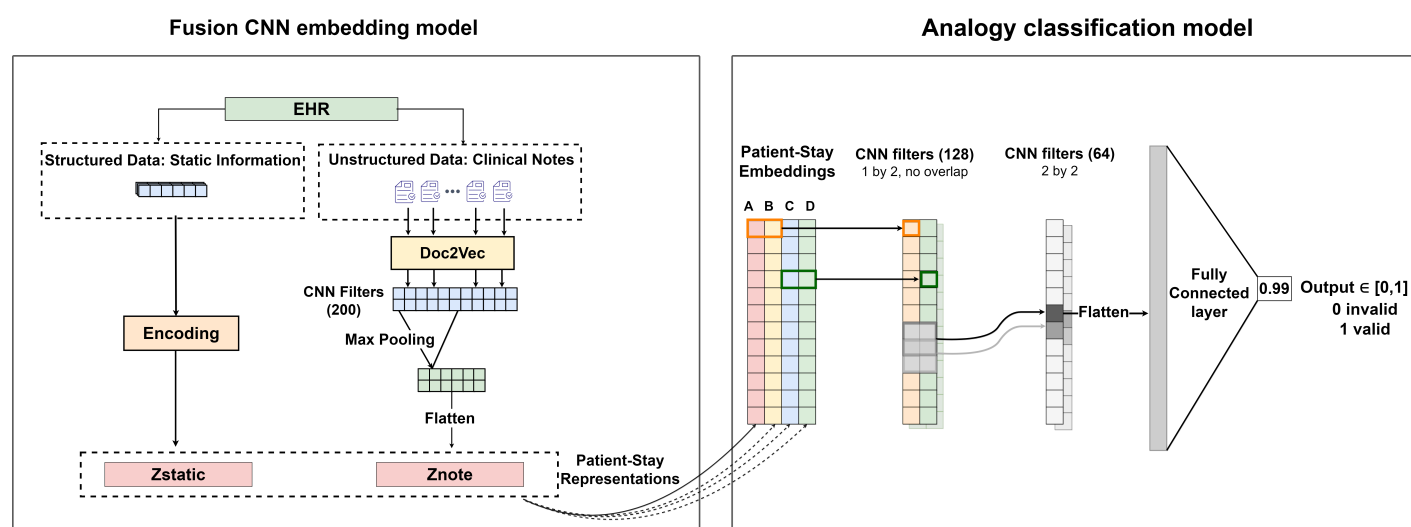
Fusion CNN embedding model

EHR

Structured Data: Static Information

Unstructured Data: Clinical Notes

•••

Doc2Vec

CNN Filters (200)

Max Pooling

Encoding

Flatten

Zstatic

Znote

Patient-Stay Representations

Analogy classification model

Patient-Stay Embeddings

A B C D

CNN filters (128)
1 by 2, no overlap

CNN filters (64)
2 by 2

Flatten

Fully Connected layer

0.99

Output $\in [0,1]$
0 invalid
1 valid